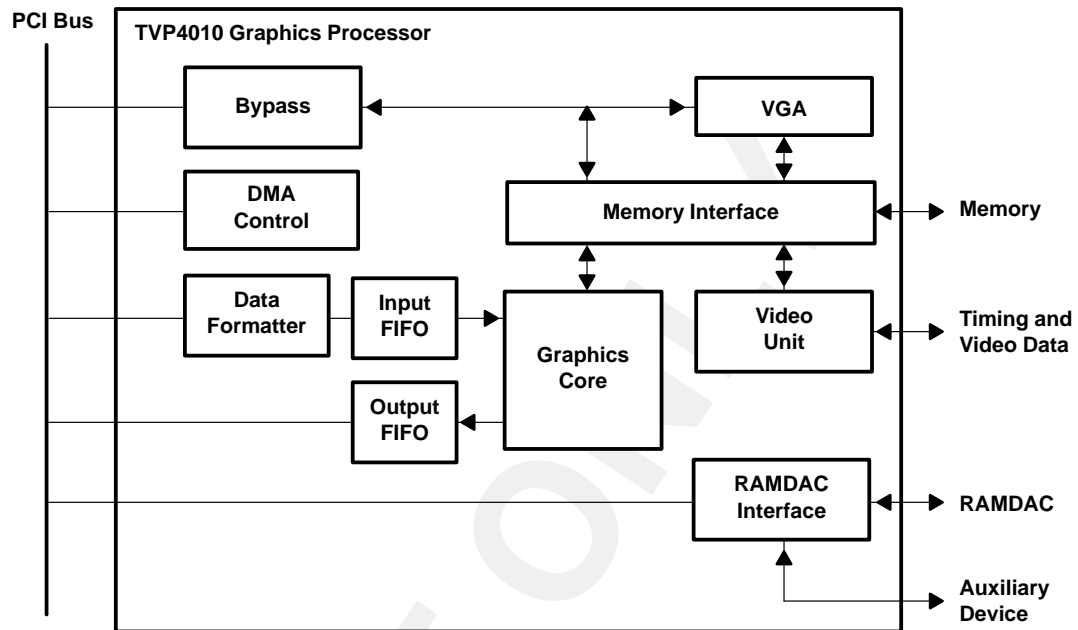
PCI Bus

TVP4010 Graphics Processor

Bypass

VGA

DMA Control

Memory Interface

Memory

Data Formatter

Input FIFO

Graphics Core

Video Unit

Timing and Video Data

Output FIFO

RAMDAC Interface

RAMDAC

Auxiliary Device